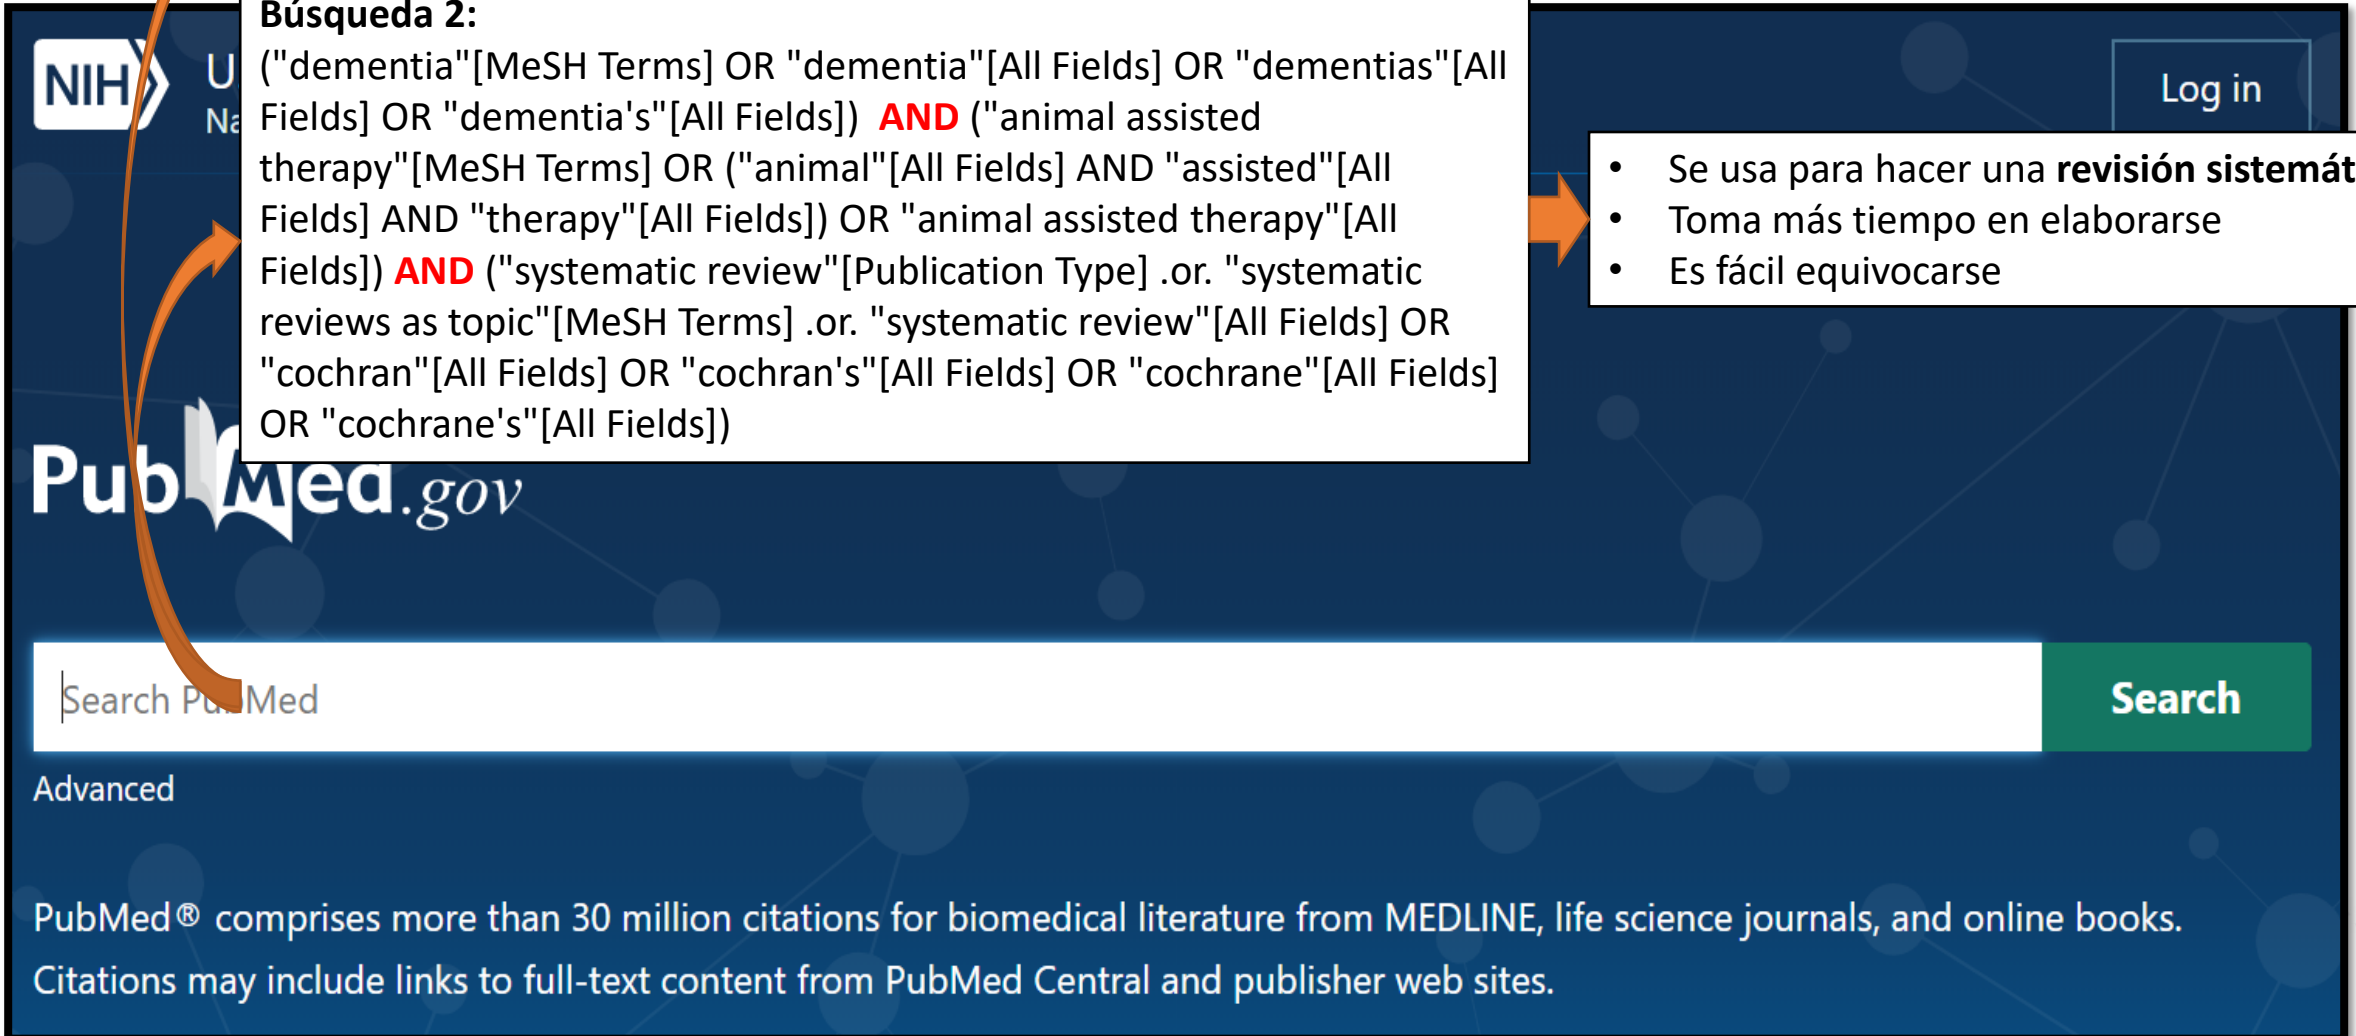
NIH U
Na

Búsqueda 2:
("dementia"[MeSH Terms] OR "dementia"[All Fields] OR "dementias"[All Fields] OR "dementia's"[All Fields]) AND ("animal assisted therapy"[MeSH Terms] OR ("animal"[All Fields] AND "assisted"[All Fields] AND "therapy"[All Fields]) OR "animal assisted therapy"[All Fields]) AND ("systematic review"[Publication Type] .or. "systematic reviews as topic"[MeSH Terms] .or. "systematic review"[All Fields] OR "cochran"[All Fields] OR "cochran's"[All Fields] OR "cochrane"[All Fields] OR "cochrane's"[All Fields])

Log in

- Se usa para hacer una **revisión sistemát**
- Toma más tiempo en elaborarse
- Es fácil equivocarse

PubMed.gov

Search PubMed

Search

Advanced

PubMed® comprises more than 30 million citations for biomedical literature from MEDLINE, life science journals, and online books. Citations may include links to full-text content from PubMed Central and publisher web sites.